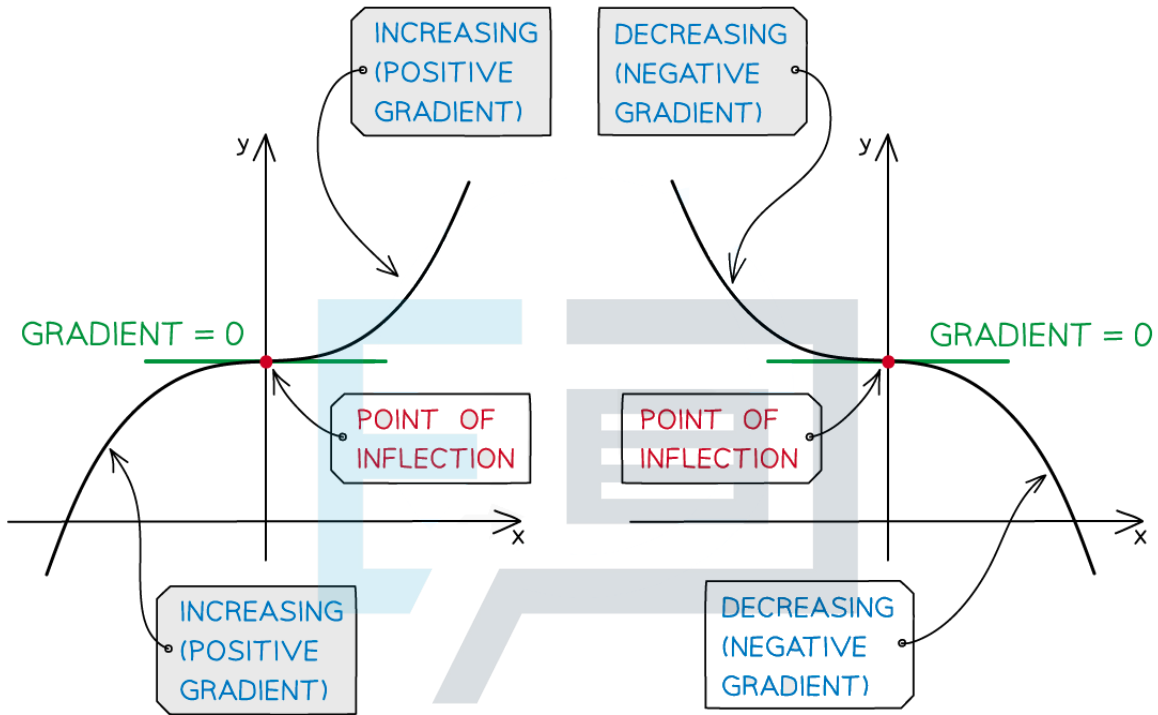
INCREASING (POSITIVE GRADIENT)

DECREASING (NEGATIVE GRADIENT)

y

y

GRADIENT = 0

GRADIENT = 0

POINT OF INFLECTION

POINT OF INFLECTION

x

x

INCREASING (POSITIVE GRADIENT)

DECREASING (NEGATIVE GRADIENT)